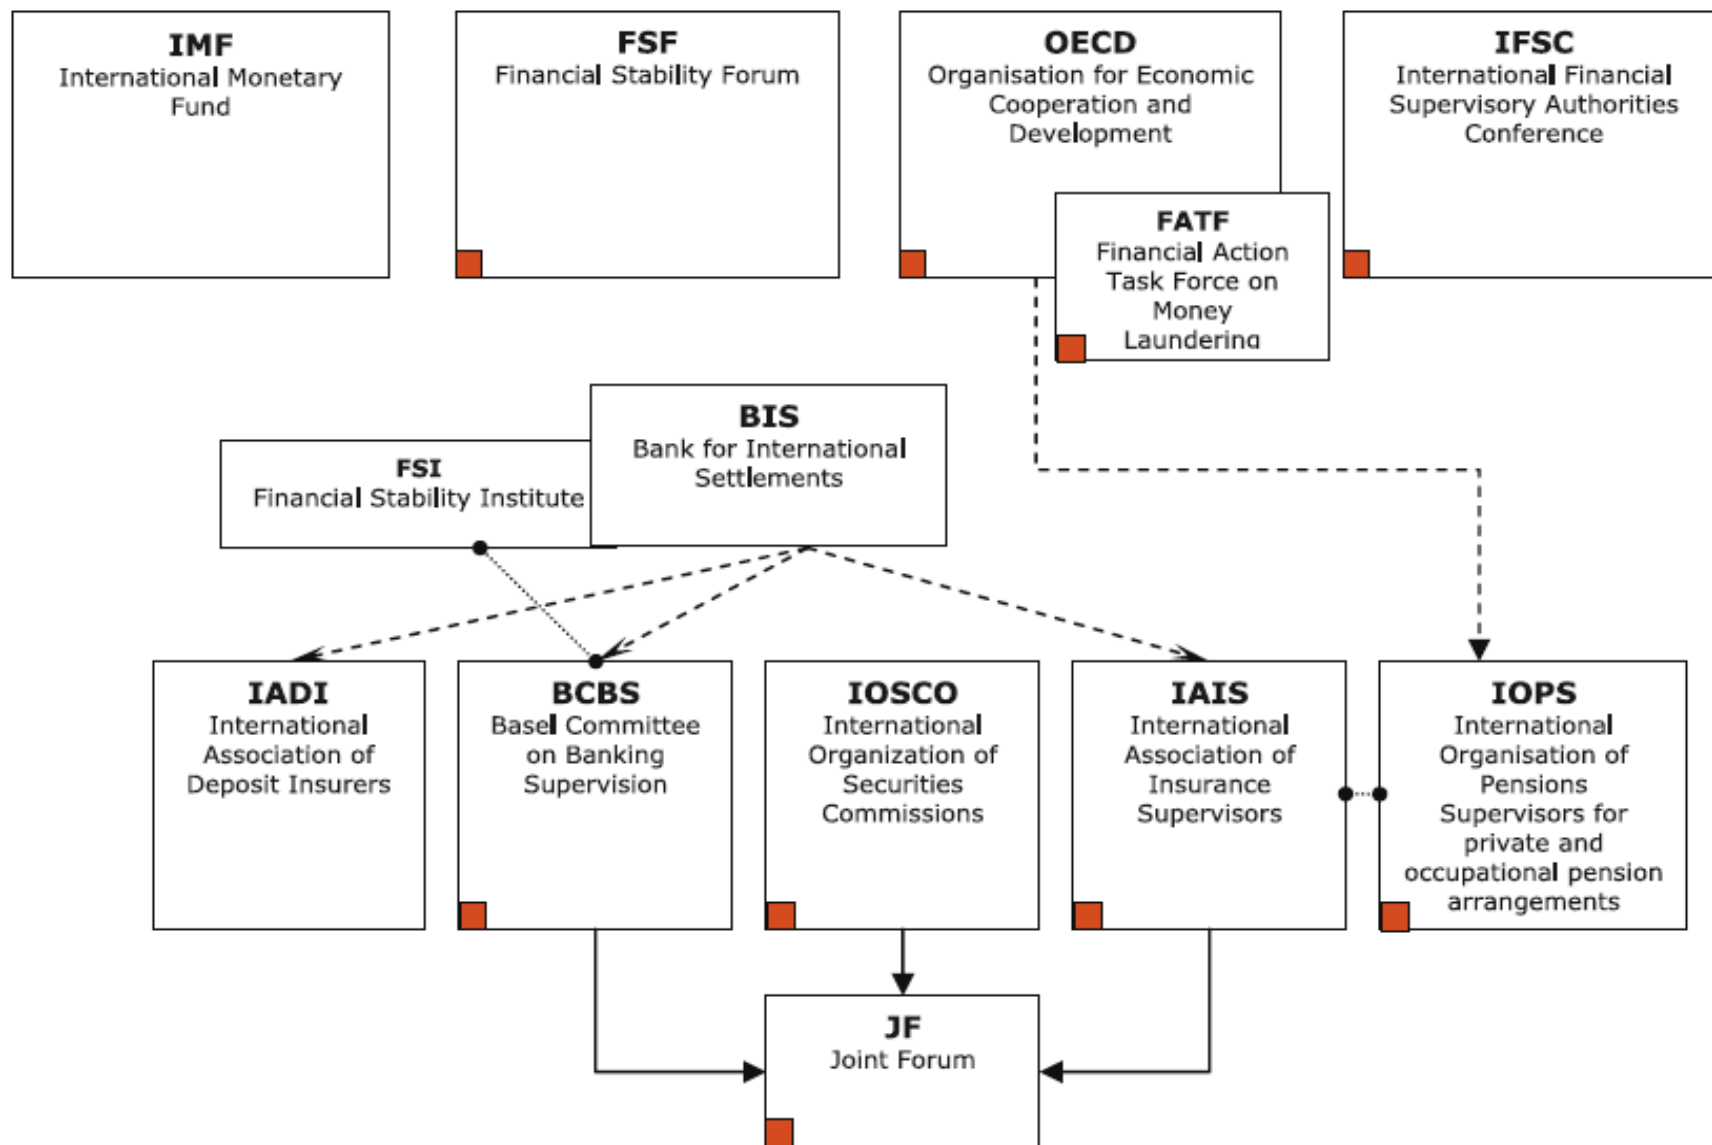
IMF
International Monetary Fund

FSF
Financial Stability Forum

OECD
Organisation for Economic Cooperation and Development

IFSC
International Financial Supervisory Authorities Conference

FATF
Financial Action Task Force on Money Laundering

BIS
Bank for International Settlements

FSI
Financial Stability Institute

IADI
International Association of Deposit Insurers

BCBS
Basel Committee on Banking Supervision

IOSCO
International Organization of Securities Commissions

IAIS
International Association of Insurance Supervisors

IOPS
International Organisation of Pensions Supervisors for private and occupational pension arrangements

JF
Joint Forum